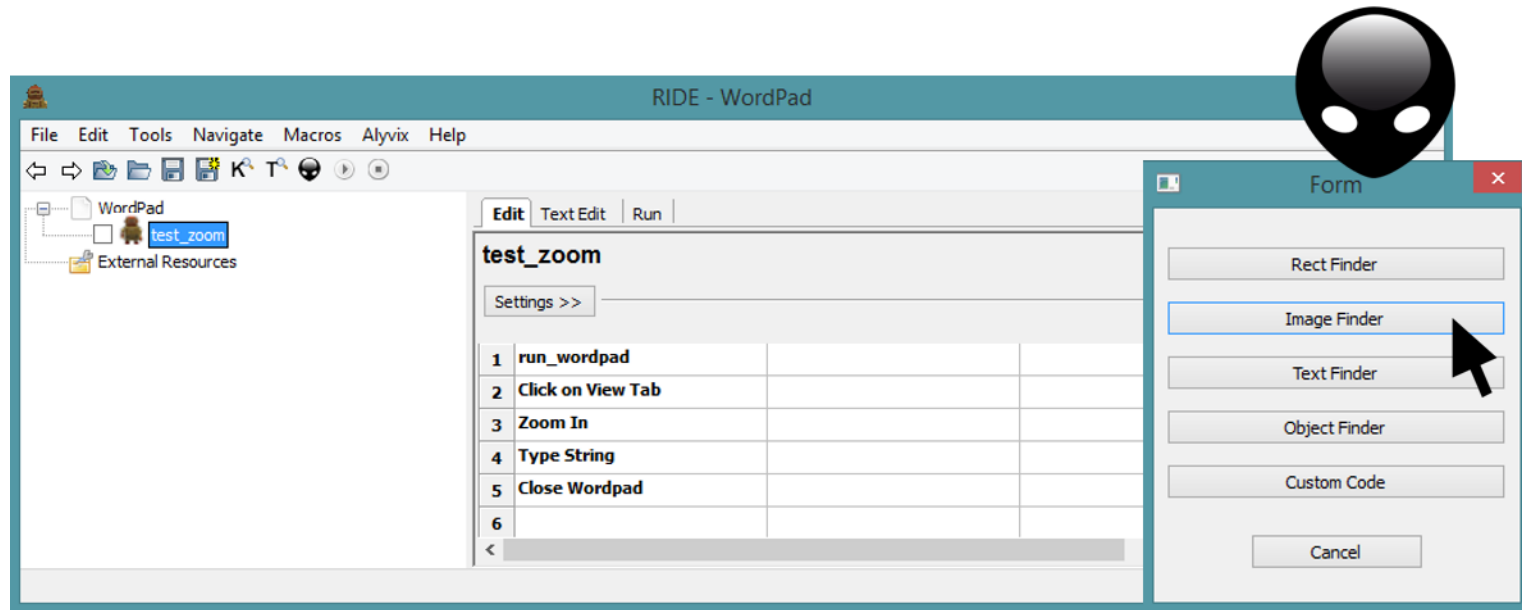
RIDE - WordPad

File Edit Tools Navigate Macros Alyvix Help

WordPad
test_zoom
External Resources

Edit | Text Edit | Run

test_zoom

Settings >>

| 1 | run_wordpad | | |
|---|---|---|---|
| 2 | Click on View Tab | | |
| 3 | Zoom In | | |
| 4 | Type String | | |
| 5 | Close Wordpad | | |
| 6 | | | |

Form

Rect Finder

Image Finder

Text Finder

Object Finder

Custom Code

Cancel